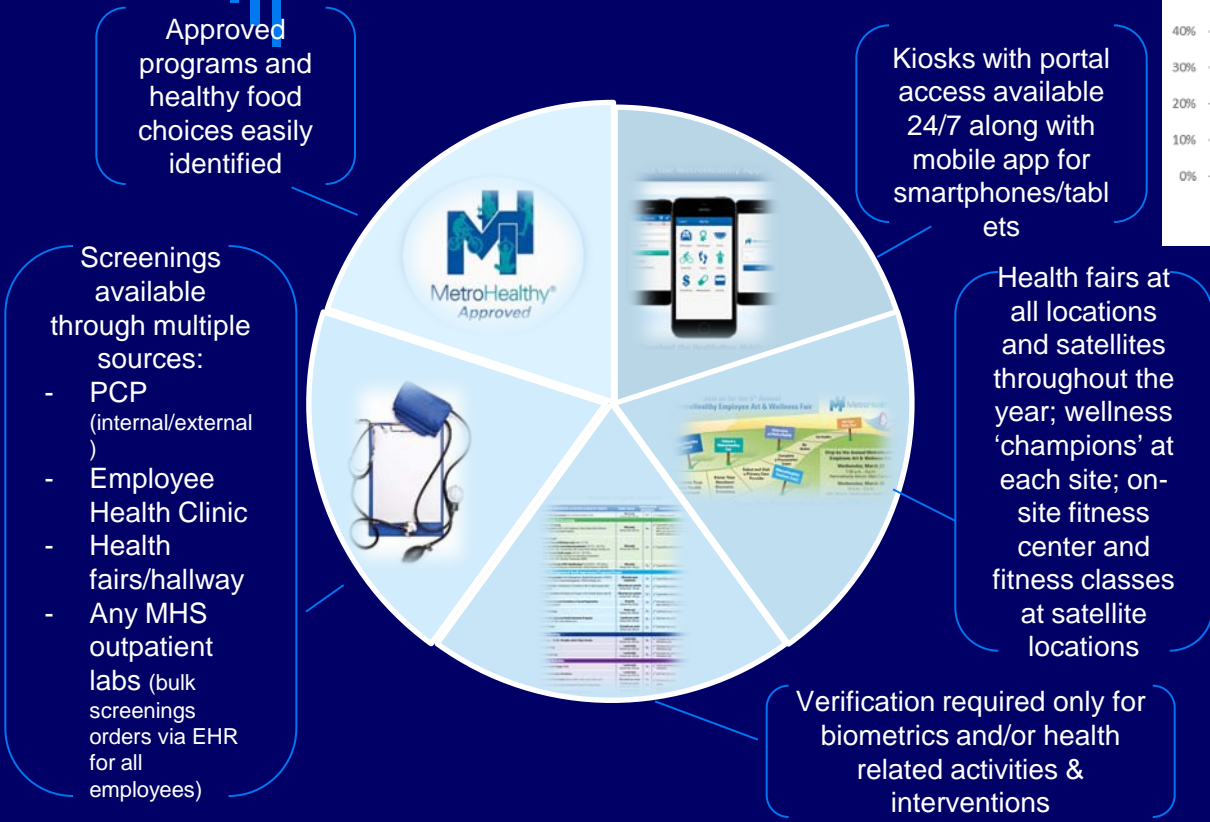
Approved programs and healthy food choices easily identified

Kiosks with portal access available 24/7 along with mobile app for smartphones/tablets

40%
30%
20%
10%
0%

Screenings available through multiple sources:
- PCP (internal/external)
- Employee Health Clinic
- Health fairs/hallway
- Any MHS outpatient labs (bulk screenings orders via EHR for all employees)

MetroHealthy® Approved

Health fairs at all locations and satellites throughout the year; wellness 'champions' at each site; on-site fitness center and fitness classes at satellite locations

Verification required only for biometrics and/or health related activities & interventions